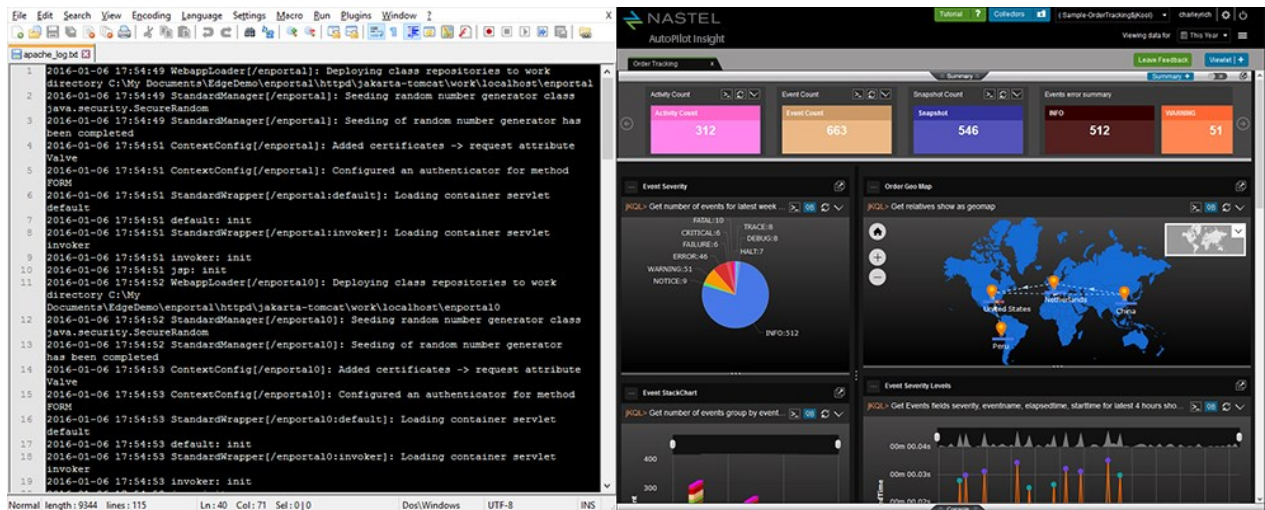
File Edit Search View Encoding Language Settings Macro Run Plugins Window ? X

apache_log.txt

1 2016-01-06 17:54:49 WebappLoader[/enportal]: Deploying class repositories to work directory C:\My Documents\EdgeDemo\enportal\httpd\jakarta-tomcat\work\localhost\enportal
2 2016-01-06 17:54:49 StandardManager[/enportal]: Seeding of random number generator class java.security.SecureRandom
3 2016-01-06 17:54:49 StandardManager[/enportal]: Seeding of random number generator has been completed
4 2016-01-06 17:54:51 ContextConfig[/enportal]: Added certificates -> request attribute Valve
5 2016-01-06 17:54:51 ContextConfig[/enportal]: Configured an authenticator for method FORM
6 2016-01-06 17:54:51 StandardWrapper[/enportal:default]: Loading container servlet default
7 2016-01-06 17:54:51 default: init
8 2016-01-06 17:54:51 StandardWrapper[/enportal:invoker]: Loading container servlet invoker
9 2016-01-06 17:54:51 invoker: init
10 2016-01-06 17:54:51 jsp: init
11 2016-01-06 17:54:52 WebappLoader[/enportal0]: Deploying class repositories to work directory C:\My Documents\EdgeDemo\enportal\httpd\jakarta-tomcat\work\localhost\enportal0
12 2016-01-06 17:54:52 StandardManager[/enportal0]: Seeding of random number generator class java.security.SecureRandom
13 2016-01-06 17:54:52 StandardManager[/enportal0]: Seeding of random number generator has been completed
14 2016-01-06 17:54:53 ContextConfig[/enportal0]: Added certificates -> request attribute Valve
15 2016-01-06 17:54:53 ContextConfig[/enportal0]: Configured an authenticator for method FORM
16 2016-01-06 17:54:53 StandardWrapper[/enportal0:default]: Loading container servlet default
17 2016-01-06 17:54:53 default: init
18 2016-01-06 17:54:53 StandardWrapper[/enportal0:invoker]: Loading container servlet invoker
19 2016-01-06 17:54:53 invoker: init

Normal length : 9344 lines : 115 Ln : 40 Col : 71 Sel : 0 | 0 Dos\Windows UTF-8 INS

NASTEL
AutoPilot Insight
Tutorial ? Collectors (Sample-OrderTracking&Kool) charleyrich
Viewing data for This Year
Leave Feedback Viewlet +
Order Tracking x
Summary
Summary +
Activity Count
Activity Count 312
Event Count
Event Count 663
Snapshot Count
Snapshot 546
Events error summary
INFO 512
WARNING 51
Event Severity
JKQL> Get number of events for latest week ...
FATAL:10 TRACE:8 CRITICAL:6 DEBUG:8 FAILURE:6 HALT:7 ERROR:46 WARNING:51 NOTICE:9 INFO:512
Order Geo Map
JKQL> Get relatives show as geomap
Netherlands United States China Peru
Event StackChart
JKQL> Get number of events group by event...
400
300
Event Severity Levels
JKQL> Get Events fields severity, eventname, elapsedtime, starttime for latest 4 hours sho...
00m 00.04s
00m 00.03s
00m 00.02s